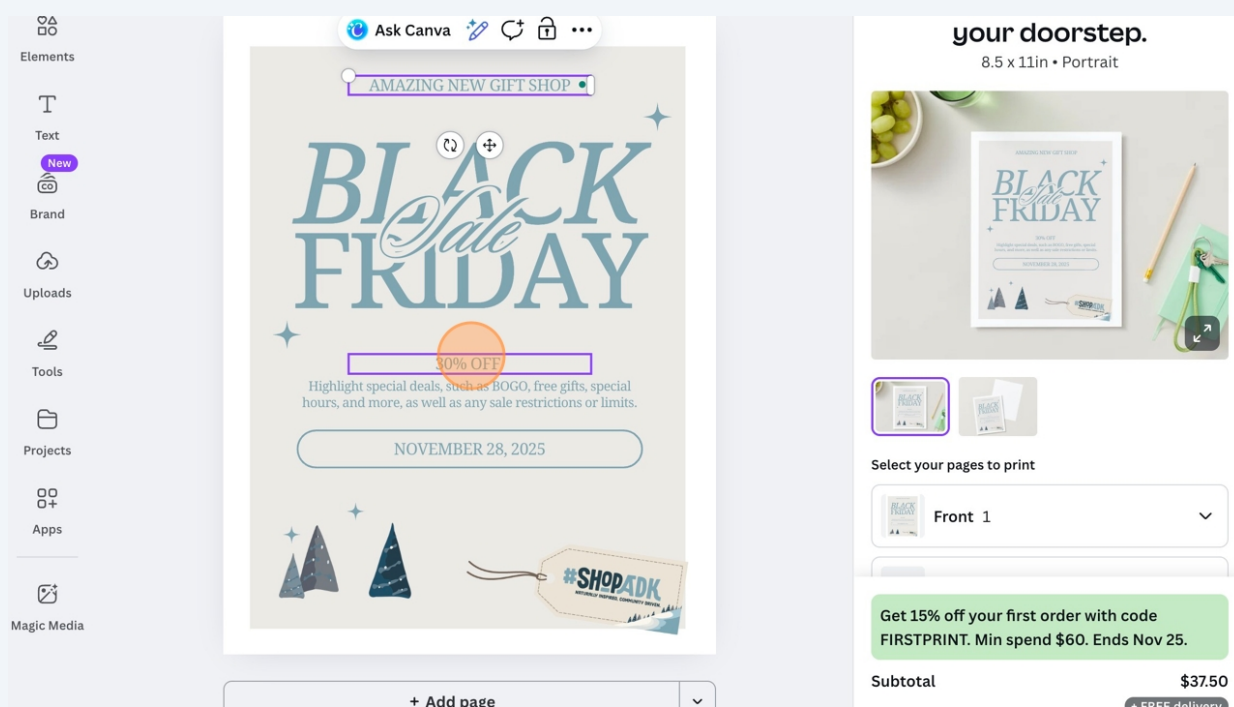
Elements

Text

New

Brand

Uploads

Tools

Projects

Apps

Magic Media

Ask Canva

AMAZING NEW GIFT SHOP

BLACK Sale FRIDAY

30% OFF

Highlight special deals, such as BOGO, free gifts, special hours, and more, as well as any sale restrictions or limits.

NOVEMBER 28, 2025

#SHOPADK

NATURALLY INSPIRED. COMMUNITY DRIVEN.

+ Add page

your doorstep.

8.5 x 11in • Portrait

Select your pages to print

Front 1

Get 15% off your first order with code FIRSTPRINT. Min spend $60. Ends Nov 25.

Subtotal $37.50

+ FREE delivery